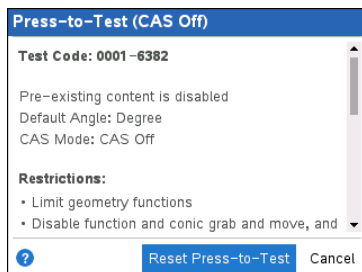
Press-to-Test (CAS Off)

Test Code: 0001-6382

Pre-existing content is disabled
Default Angle: Degree
CAS Mode: CAS Off

Restrictions:
• Limit geometry functions
• Disable function and conic grab and move, and

?
Reset Press-to-Test
Cancel